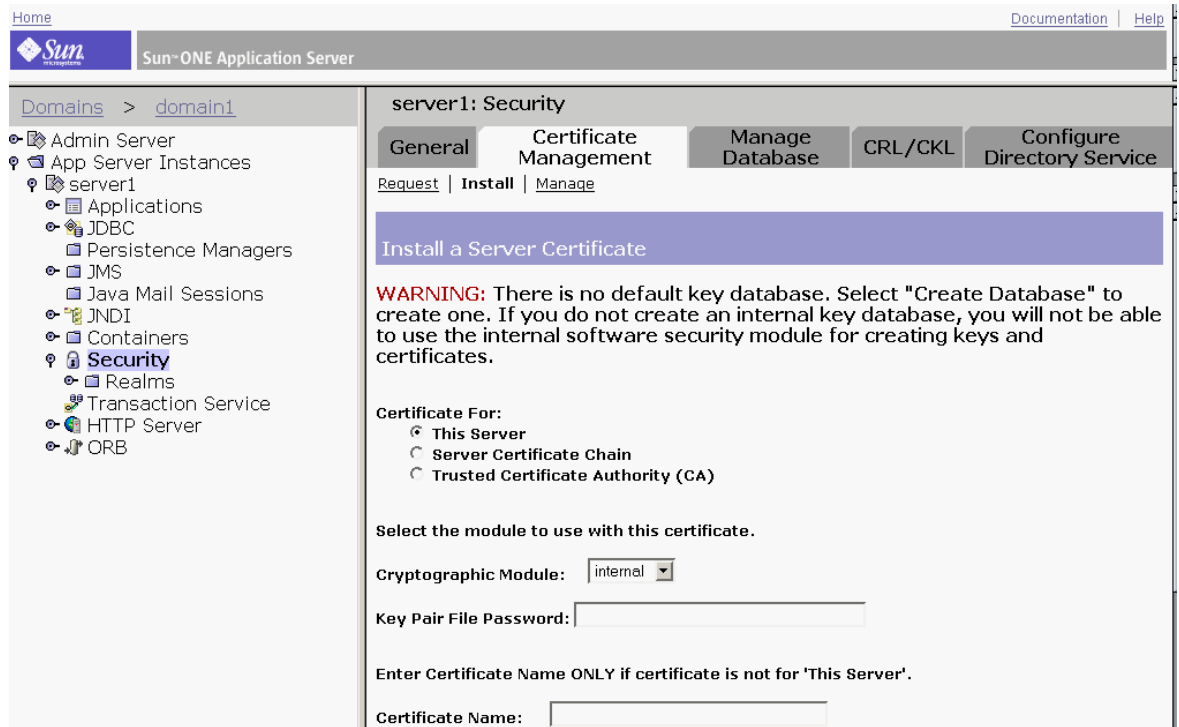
Home

Documentation | Help

Sun microsystems

Sun™ONE Application Server

Domains > domain1

Admin Server
App Server Instances
server1
Applications
JDBC
Persistence Managers
JMS
Java Mail Sessions
JNDI
Containers
Security
Realms
Transaction Service
HTTP Server
ORB

server1: Security

General | Certificate Management | Manage Database | CRL/CKL | Configure Directory Service

Request | Install | Manage

Install a Server Certificate

WARNING: There is no default key database. Select "Create Database" to create one. If you do not create an internal key database, you will not be able to use the internal software security module for creating keys and certificates.

Certificate For:
This Server
Server Certificate Chain
Trusted Certificate Authority (CA)

Select the module to use with this certificate.

Cryptographic Module: internal

Key Pair File Password:

Enter Certificate Name ONLY if certificate is not for 'This Server'.

Certificate Name: